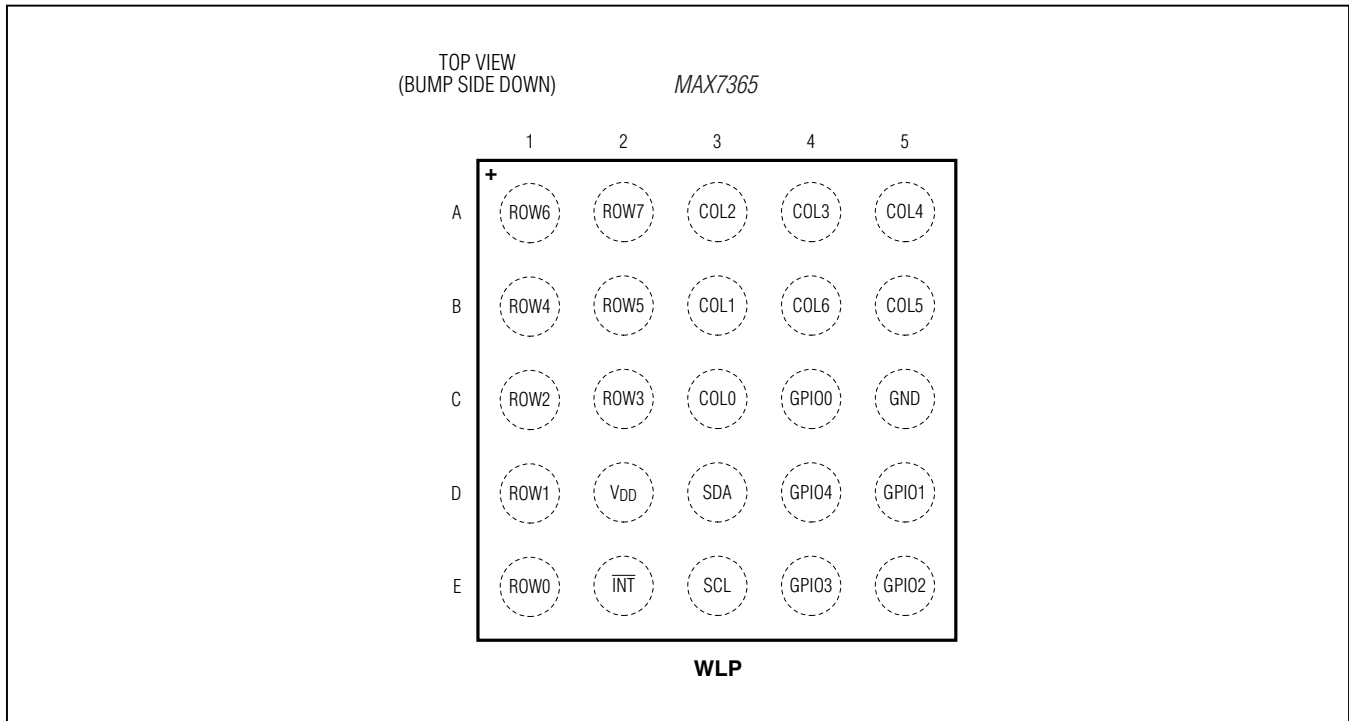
TOP VIEW
(BUMP SIDE DOWN)

MAX7365

| | 1 | 2 | 3 | 4 | 5 |
|---|---|---|---|---|---|
| A | ROW6 | ROW7 | COL2 | COL3 | COL4 |
| B | ROW4 | ROW5 | COL1 | COL6 | COL5 |
| C | ROW2 | ROW3 | COL0 | GPIO0 | GND |
| D | ROW1 | $V_{DD}$ | SDA | GPIO4 | GPIO1 |
| E | ROW0 | $\overline{INT}$ | SCL | GPIO3 | GPIO2 |

+

WLP